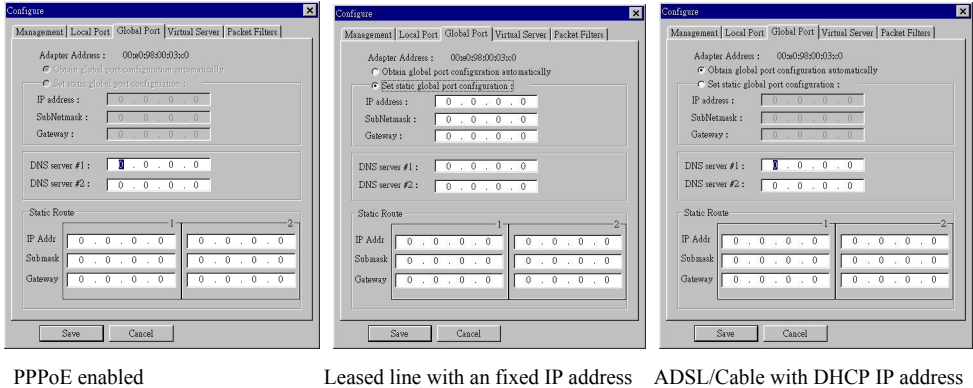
Configure

Management | Local Port | Global Port | Virtual Server | Packet Filters

Adapter Address : 00:e0:98:00:03:c0

Obtain global port configuration automatically

Set static global port configuration :

IP address : 0 . 0 . 0 . 0

SubNetmask : 0 . 0 . 0 . 0

Gateway : 0 . 0 . 0 . 0

DNS server #1 : 0 . 0 . 0 . 0

DNS server #2 : 0 . 0 . 0 . 0

Static Route

1

2

IP Addr 0 . 0 . 0 . 0 0 . 0 . 0 . 0

Submask 0 . 0 . 0 . 0 0 . 0 . 0 . 0

Gateway 0 . 0 . 0 . 0 0 . 0 . 0 . 0

Save Cancel

PPPoE enabled

Configure

Management | Local Port | Global Port | Virtual Server | Packet Filters

Adapter Address : 00:e0:98:00:03:c0

Obtain global port configuration automatically

Set static global port configuration :

IP address : 0 . 0 . 0 . 0

SubNetmask : 0 . 0 . 0 . 0

Gateway : 0 . 0 . 0 . 0

DNS server #1 : 0 . 0 . 0 . 0

DNS server #2 : 0 . 0 . 0 . 0

Static Route

1

2

IP Addr 0 . 0 . 0 . 0 0 . 0 . 0 . 0

Submask 0 . 0 . 0 . 0 0 . 0 . 0 . 0

Gateway 0 . 0 . 0 . 0 0 . 0 . 0 . 0

Save Cancel

Leased line with an fixed IP address

Configure

Management | Local Port | Global Port | Virtual Server | Packet Filters

Adapter Address : 00:e0:98:00:03:c0

Obtain global port configuration automatically

Set static global port configuration :

IP address : 0 . 0 . 0 . 0

SubNetmask : 0 . 0 . 0 . 0

Gateway : 0 . 0 . 0 . 0

DNS server #1 : 0 . 0 . 0 . 0

DNS server #2 : 0 . 0 . 0 . 0

Static Route

1

2

IP Addr 0 . 0 . 0 . 0 0 . 0 . 0 . 0

Submask 0 . 0 . 0 . 0 0 . 0 . 0 . 0

Gateway 0 . 0 . 0 . 0 0 . 0 . 0 . 0

Save Cancel

ADSL/Cable with DHCP IP address